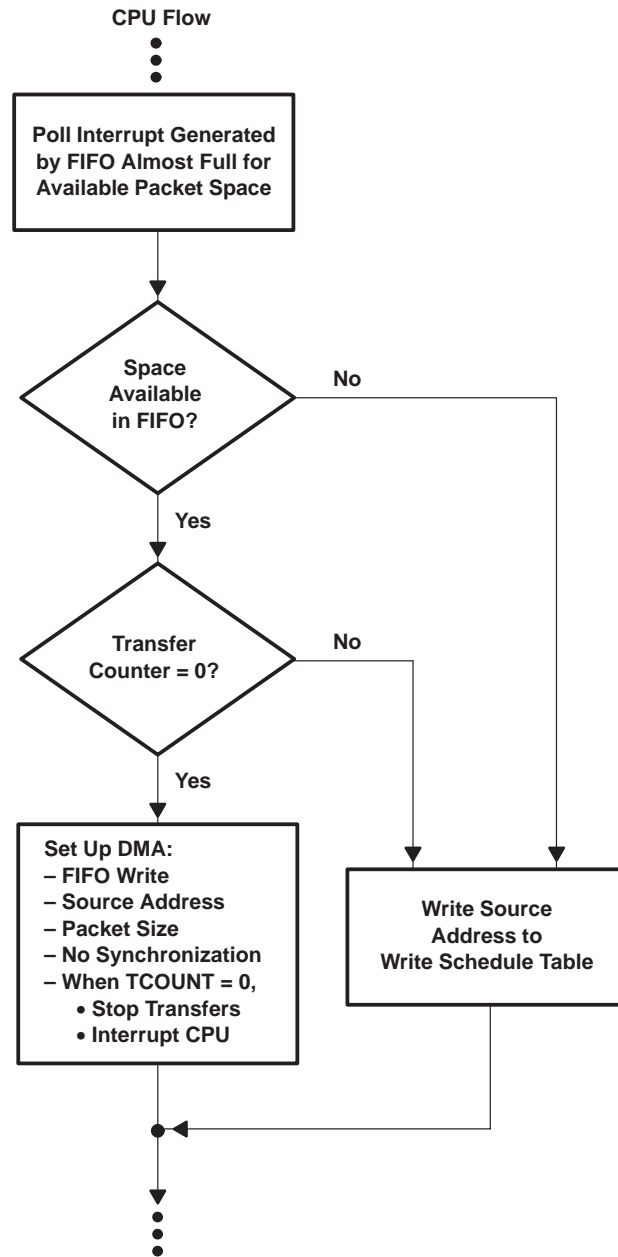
CPU Flow

Poll Interrupt Generated by FIFO Almost Full for Available Packet Space

Space Available in FIFO?

No

Yes

Transfer Counter = 0?

No

Yes

Set Up DMA:
– FIFO Write
– Source Address
– Packet Size
– No Synchronization
– When TCOUNT = 0,
• Stop Transfers
• Interrupt CPU

Write Source Address to Write Schedule Table